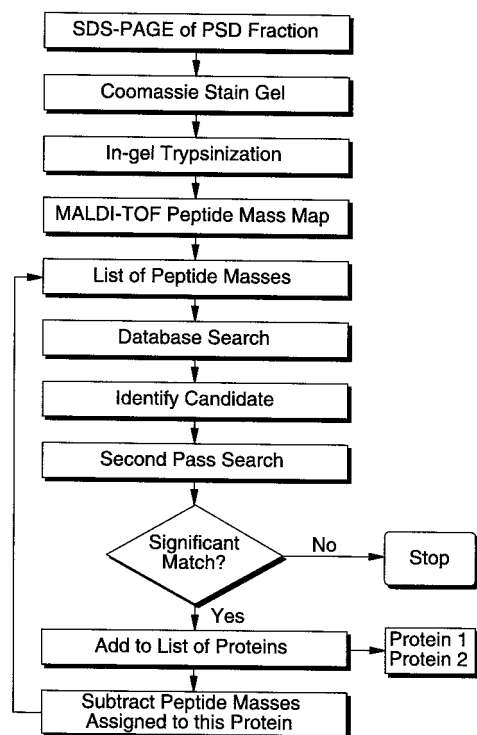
SDS-PAGE of PSD Fraction

Coomassie Stain Gel

In-gel Trypsinization

MALDI-TOF Peptide Mass Map

List of Peptide Masses

Database Search

Identify Candidate

Second Pass Search

Significant Match?

No

Stop

Yes

Add to List of Proteins

Protein 1
Protein 2

Subtract Peptide Masses Assigned to this Protein